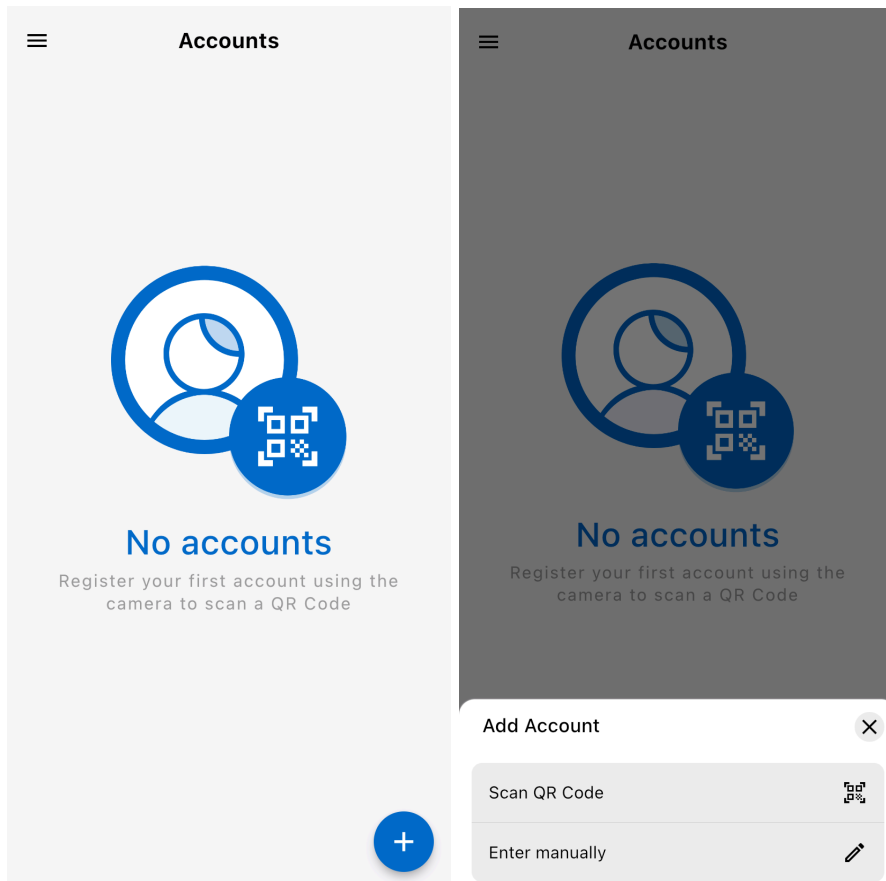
Accounts

No accounts

Register your first account using the camera to scan a QR Code

+

Accounts

No accounts

Register your first account using the camera to scan a QR Code

Add Account

Scan QR Code

Enter manually